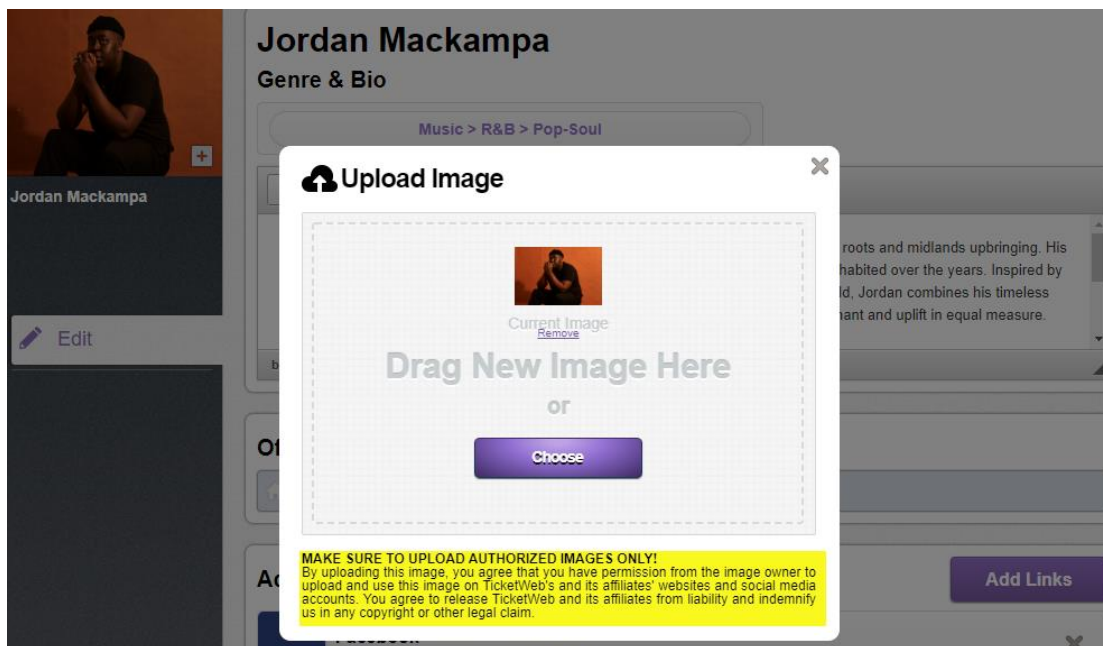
Jordan Mackampa

Genre & Bio

Music > R&B > Pop-Soul

Jordan Mackampa

Edit

roots and midlands upbringing. His habited over the years. Inspired by ld, Jordan combines his timeless nant and uplift in equal measure.

b

Of

Ac

Add Links

Upload Image

Current Image
Remove

Drag New Image Here

or

Choose

MAKE SURE TO UPLOAD AUTHORIZED IMAGES ONLY!
By uploading this image, you agree that you have permission from the image owner to upload and use this image on TicketWeb's and its affiliates' websites and social media accounts. You agree to release TicketWeb and its affiliates from liability and indemnify us in any copyright or other legal claim.

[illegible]